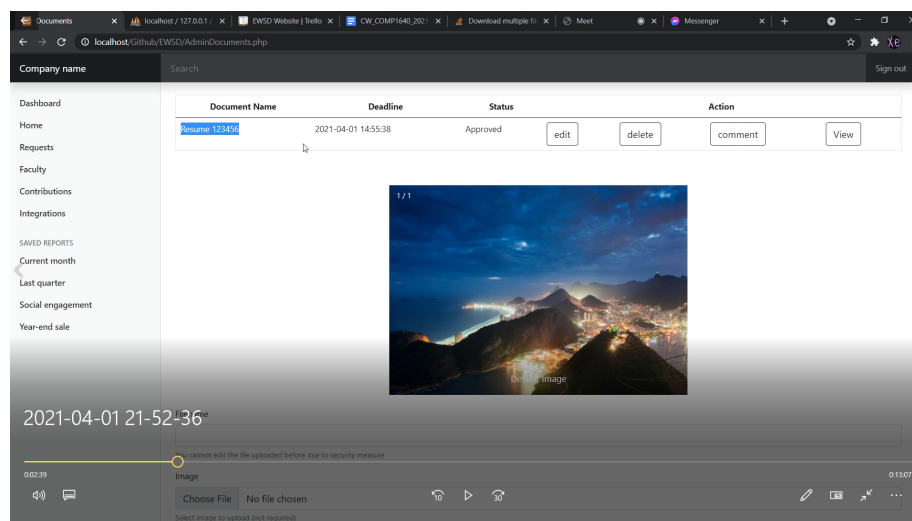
Documents | localhost / 127.0.0.1 / | EWSD Website | Trello | CW_COMP1640_2021 | Download multiple fil | Meet | Messenger

localhost/Github/EWSD/AdminDocuments.php

Company name

Search

Sign out

Dashboard
Home
Requests
Faculty
Contributions
Integrations

SAVED REPORTS
Current month
Last quarter
Social engagement
Year-end sale

| Document Name | Deadline | Status | Action | | | |
|---|---|---|---|---|---|---|
| Resume 123456 | 2021-04-01 14:55:38 | Approved | edit | delete | comment | View |

1 / 1

Default Image

2021-04-01 21-52-36

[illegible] cannot edit the file uploaded before due to security measure

0:02:39

0:13:07

Image

Choose File No file chosen

Select image to upload (not required)